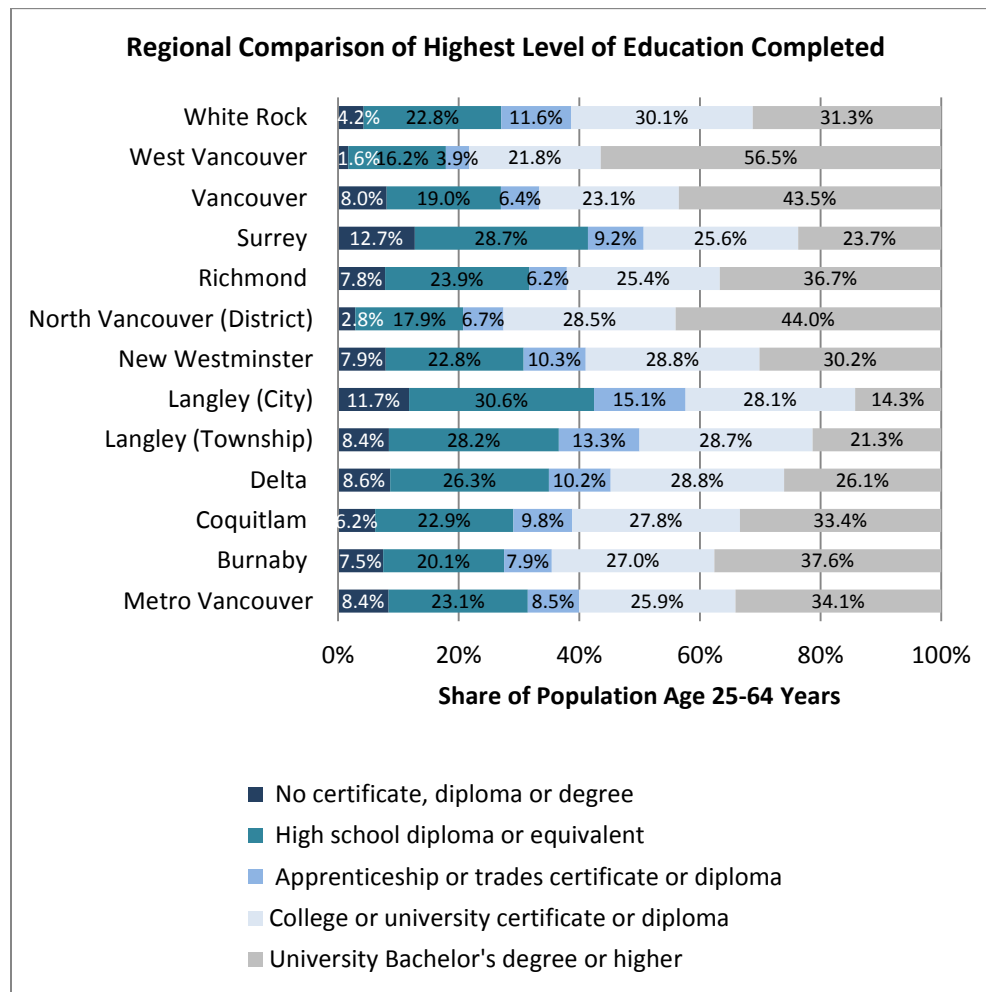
Regional Comparison of Highest Level of Education Completed

| | No certificate, diploma or degree | High school diploma or equivalent | Apprenticeship or trades certificate or diploma | College or university certificate or diploma | University Bachelor's degree or higher |
|---|---|---|---|---|---|
| White Rock | 4.2% | 22.8% | 11.6% | 30.1% | 31.3% |
| West Vancouver | 1.6% | 16.2% | 3.9% | 21.8% | 56.5% |
| Vancouver | 8.0% | 19.0% | 6.4% | 23.1% | 43.5% |
| Surrey | 12.7% | 28.7% | 9.2% | 25.6% | 23.7% |
| Richmond | 7.8% | 23.9% | 6.2% | 25.4% | 36.7% |
| North Vancouver (District) | 2.8% | 17.9% | 6.7% | 28.5% | 44.0% |
| New Westminster | 7.9% | 22.8% | 10.3% | 28.8% | 30.2% |
| Langley (City) | 11.7% | 30.6% | 15.1% | 28.1% | 14.3% |
| Langley (Township) | 8.4% | 28.2% | 13.3% | 28.7% | 21.3% |
| Delta | 8.6% | 26.3% | 10.2% | 28.8% | 26.1% |
| Coquitlam | 6.2% | 22.9% | 9.8% | 27.8% | 33.4% |
| Burnaby | 7.5% | 20.1% | 7.9% | 27.0% | 37.6% |
| Metro Vancouver | 8.4% | 23.1% | 8.5% | 25.9% | 34.1% |

0% 20% 40% 60% 80% 100%

Share of Population Age 25-64 Years

No certificate, diploma or degree
High school diploma or equivalent
Apprenticeship or trades certificate or diploma
College or university certificate or diploma
University Bachelor's degree or higher